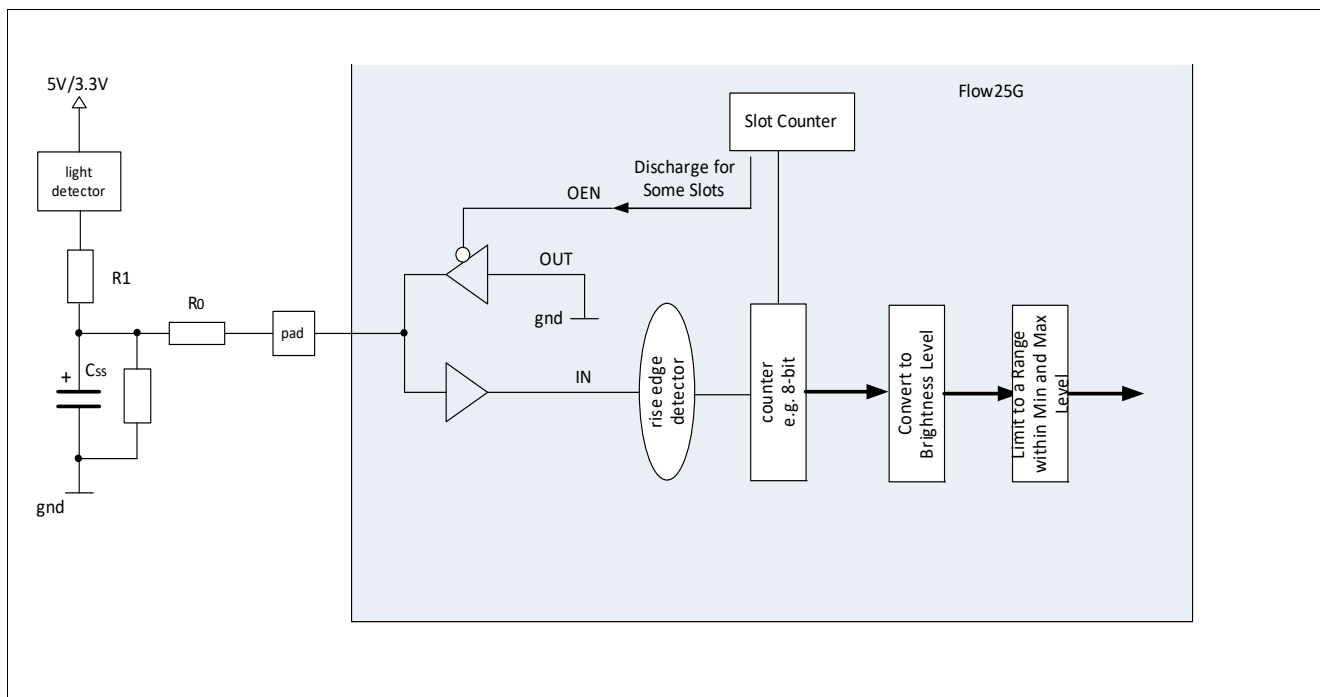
5V/3.3V

light detector

R1

R0

+

Css

gnd

pad

Flow25G

Slot Counter

Discharge for Some Slots

OEN

OUT

gnd

IN

rise edge detector

counter e.g. 8-bit

Convert to Brightness Level

Limit to a Range within Min and Max Level